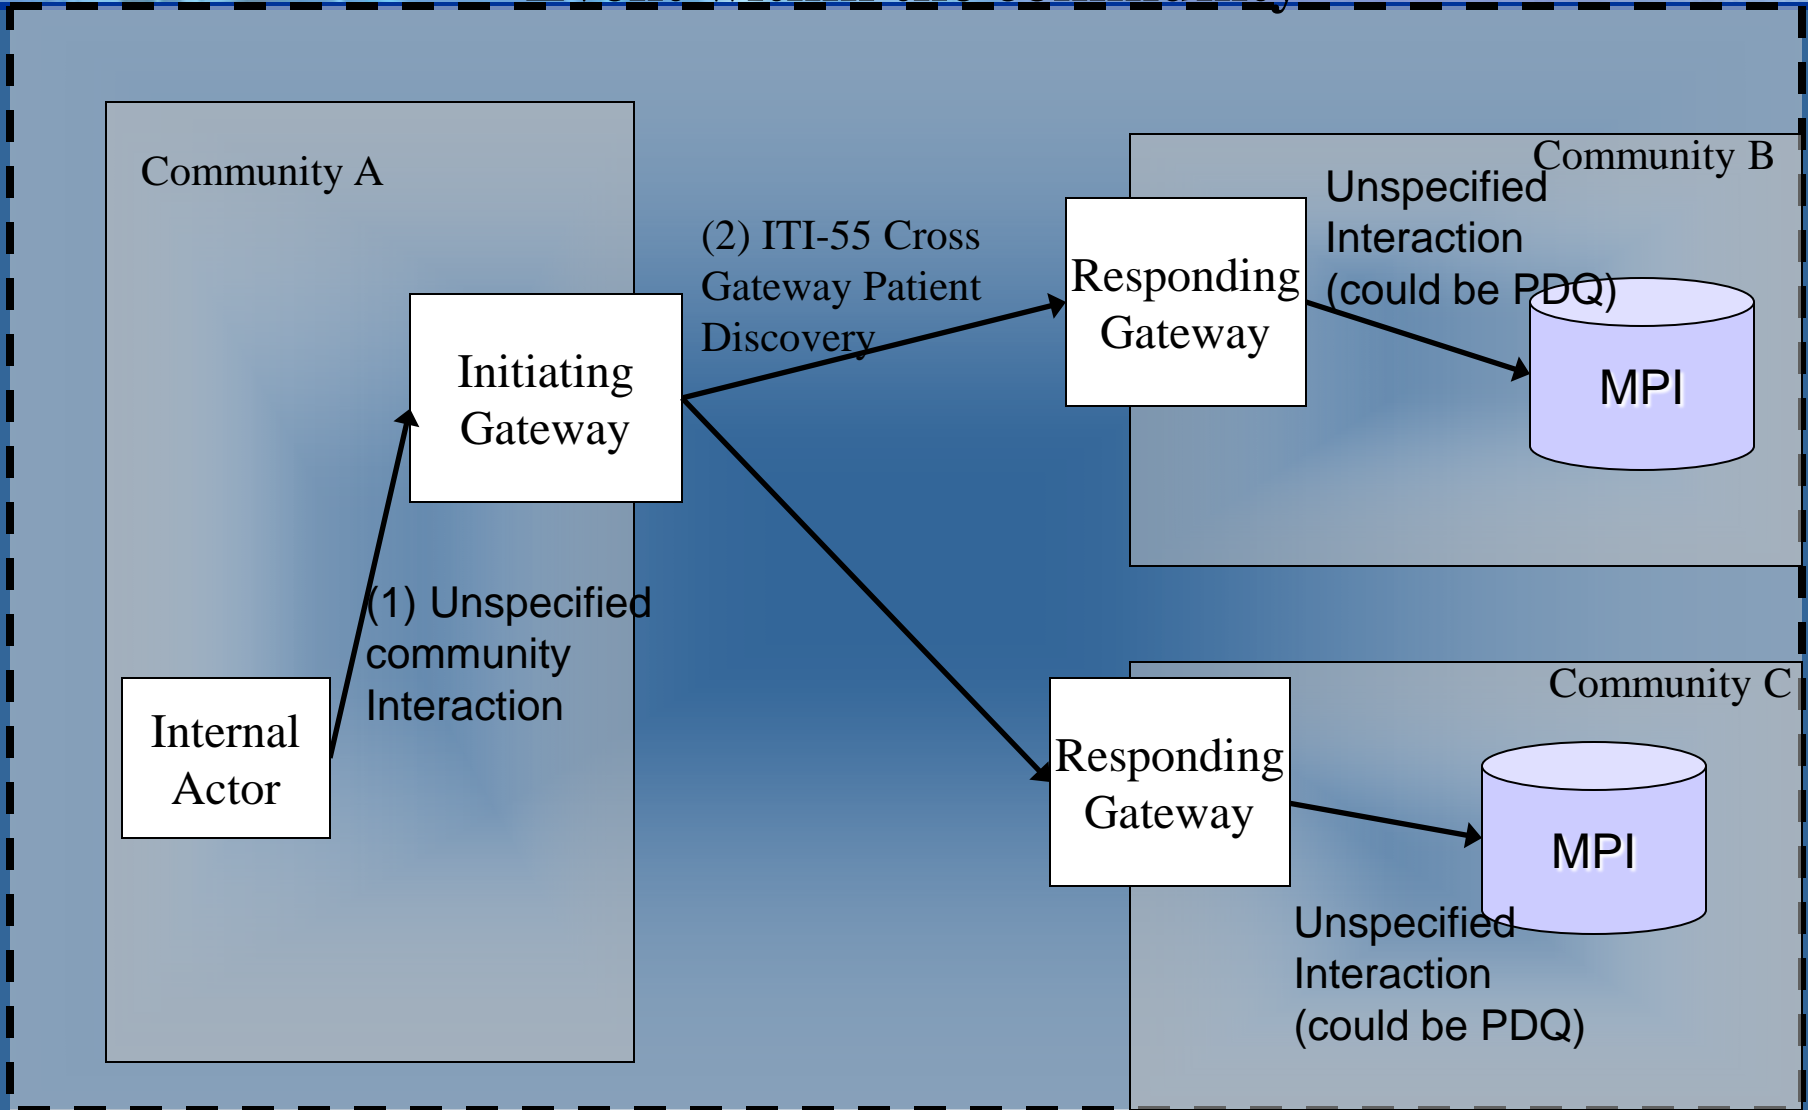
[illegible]

Community A

Initiating Gateway

(2) ITI-55 Cross Gateway Patient Discovery

Responding Gateway

Community B

Unspecified Interaction (could be PDQ)

MPI

(1) Unspecified community Interaction

Internal Actor

Responding Gateway

Community C

MPI

Unspecified Interaction (could be PDQ)